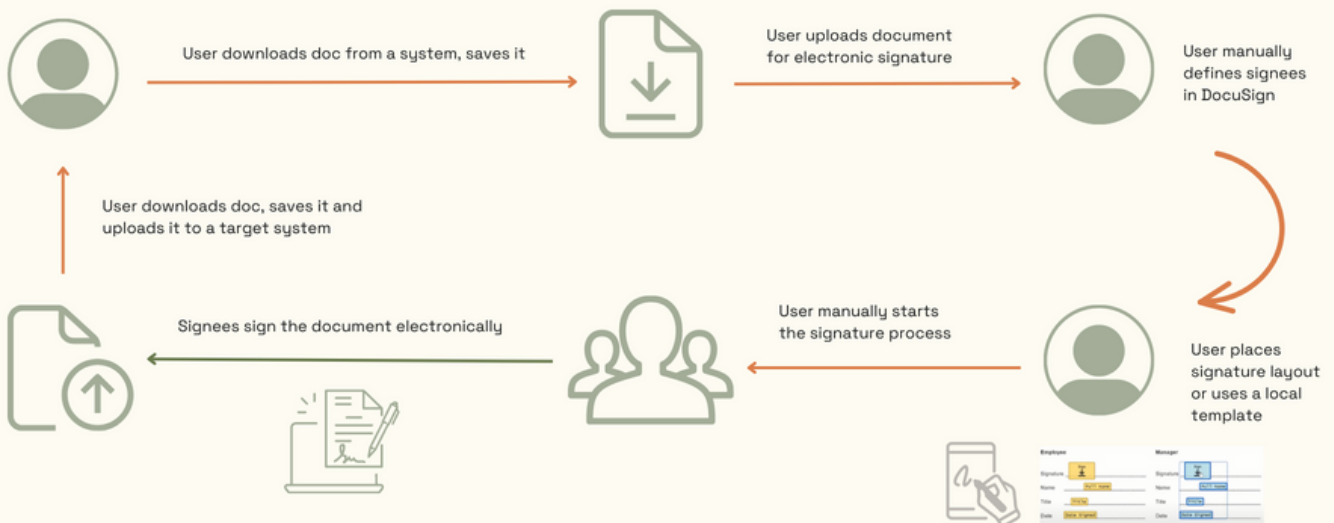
User downloads doc from a system, saves it

User uploads document for electronic signature

User manually defines signees in DocuSign

User downloads doc, saves it and uploads it to a target system

Signees sign the document electronically

User manually starts the signature process

User places signature layout or uses a local template

Employee

Signature

Name

Title

Date

Manager

Signature

Name

Title

Date